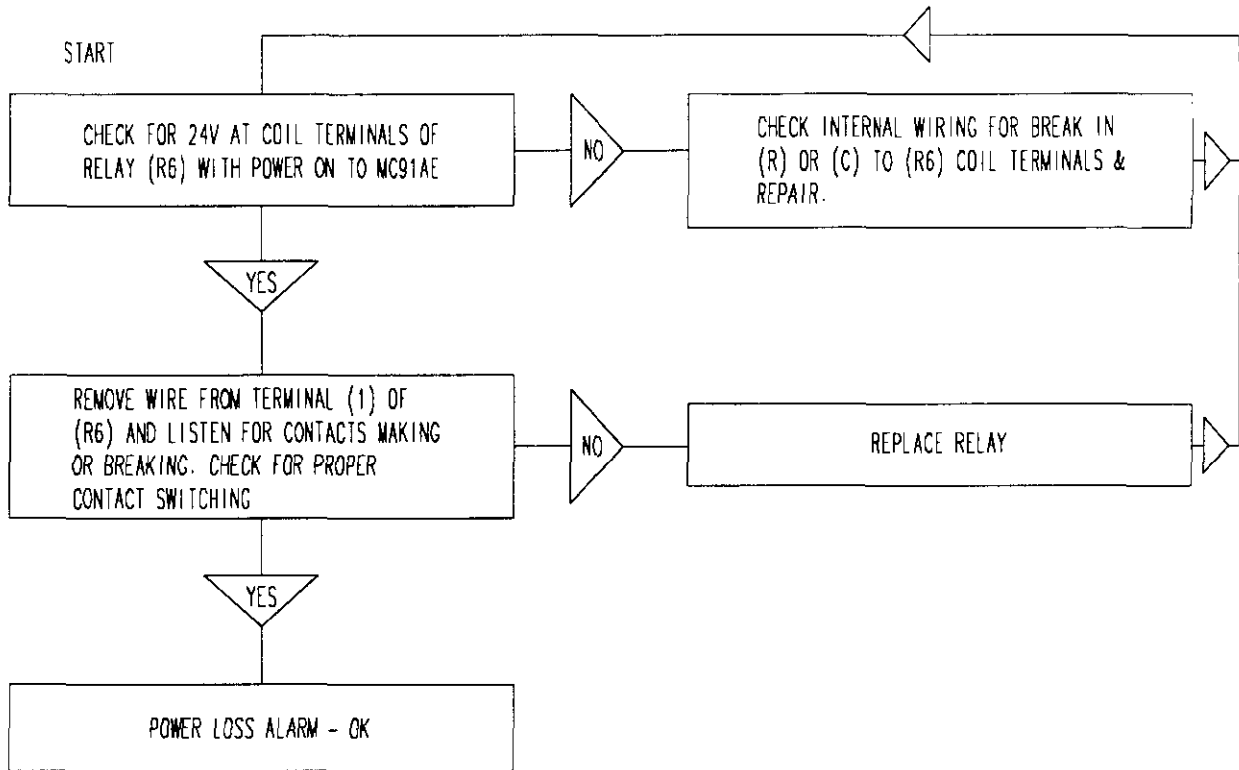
START

CHECK FOR 24V AT COIL TERMINALS OF RELAY (R6) WITH POWER ON TO MC91AE

NO

CHECK INTERNAL WIRING FOR BREAK IN (R) OR (C) TO (R6) COIL TERMINALS & REPAIR.

YES

REMOVE WIRE FROM TERMINAL (1) OF (R6) AND LISTEN FOR CONTACTS MAKING OR BREAKING. CHECK FOR PROPER CONTACT SWITCHING

NO

REPLACE RELAY

YES

POWER LOSS ALARM - OK